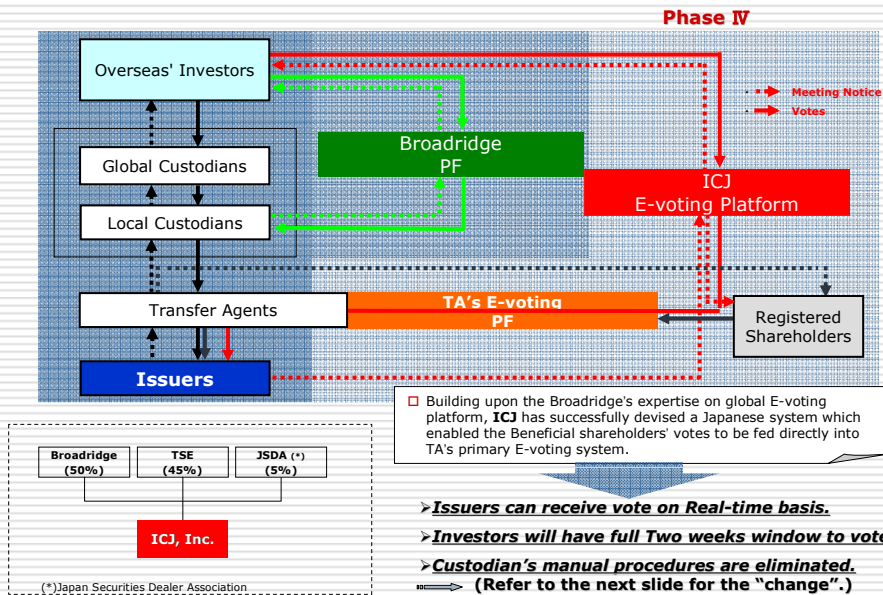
Phase Ⅳ

Overseas' Investors

Global Custodians

Local Custodians

Transfer Agents

Issuers

Broadridge PF

ICJ E-voting Platform

TA's E-voting PF

Registered Shareholders

Meeting Notice

Votes

Building upon the Broadridge's expertise on global E-voting platform, **ICJ** has successfully devised a Japanese system which enabled the Beneficial shareholders' votes to be fed directly into TA's primary E-voting system.

| Broadridge (50%) | TSE (45%) | JSDA (*) (5%) |
|---|---|---|

ICJ, Inc.

(*)Japan Securities Dealer Association

➢Issuers can receive vote on Real-time basis.

➢Investors will have full Two weeks window to vote

➢Custodian's manual procedures are eliminated.

(Refer to the next slide for the "change".)